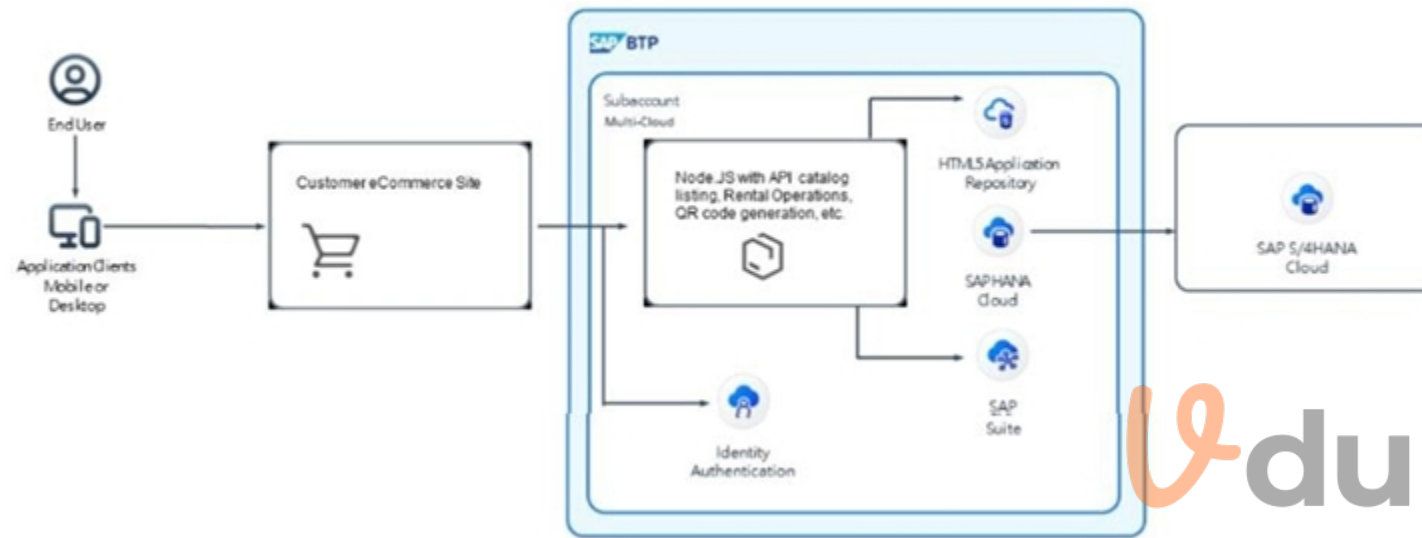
End User

Application Clients Mobile or Desktop

Customer eCommerce Site

SAP BTP

Subaccount
Multi-Cloud

Node.JS with API catalog listing, Rental Operations, QR code generation, etc.

HTML5 Application Repository

SAP HANA Cloud

SAP Suite

Identity Authentication

SAP S/4HANA Cloud

Vdu